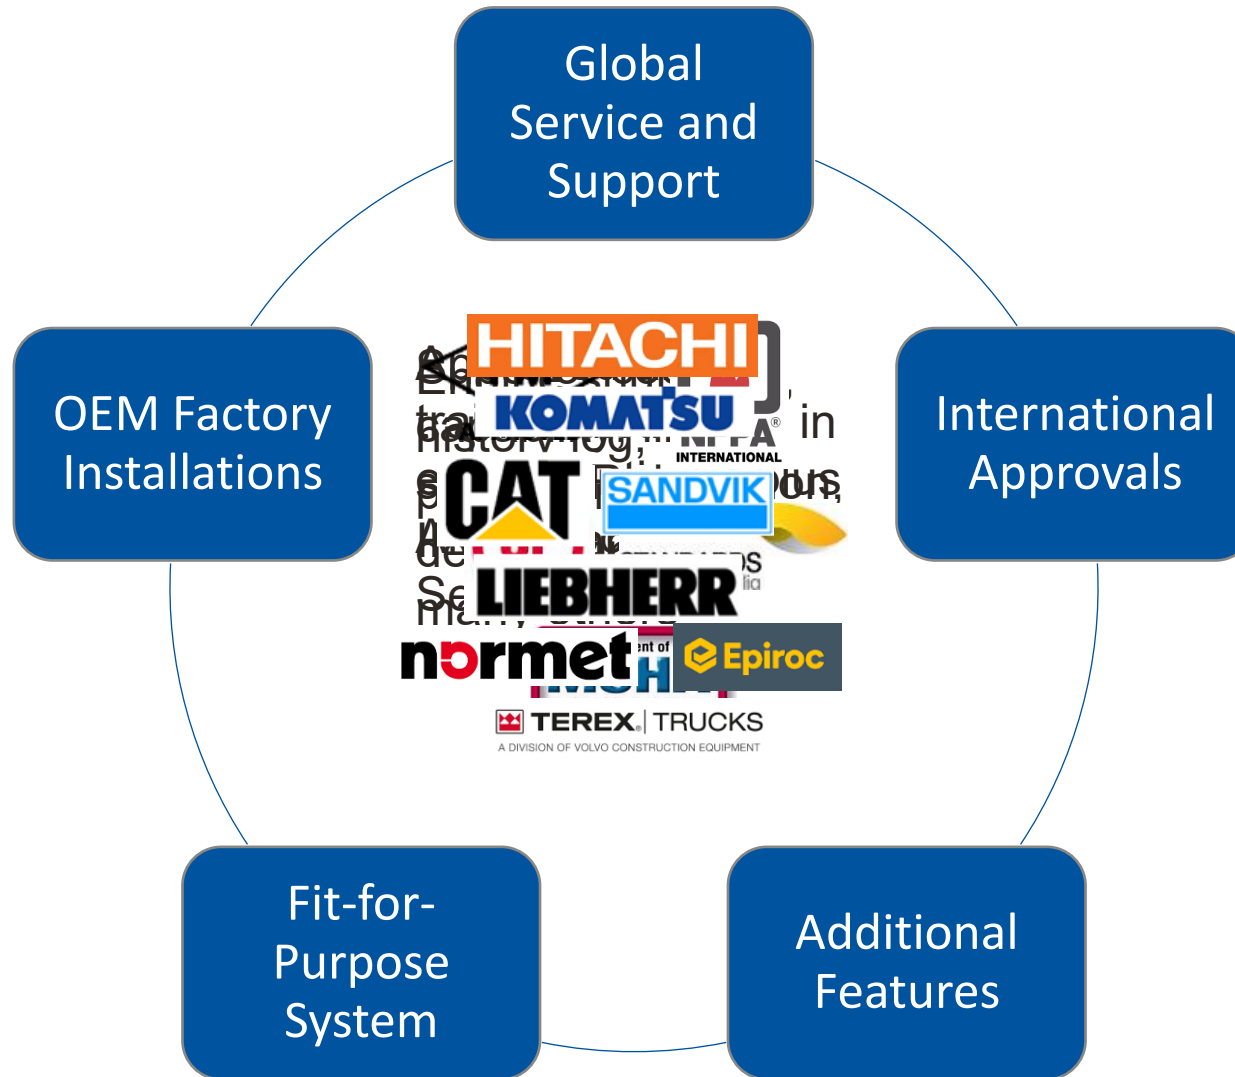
Global Service and Support

OEM Factory Installations

International Approvals

Fit-for-Purpose System

Additional Features

HITACHI

KOMATSU

NFPA INTERNATIONAL

CAT

SANDVIK

LIEBHERR

normet

Epiroc

TEREX | TRUCKS
A DIVISION OF VOLVO CONSTRUCTION EQUIPMENT

in

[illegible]